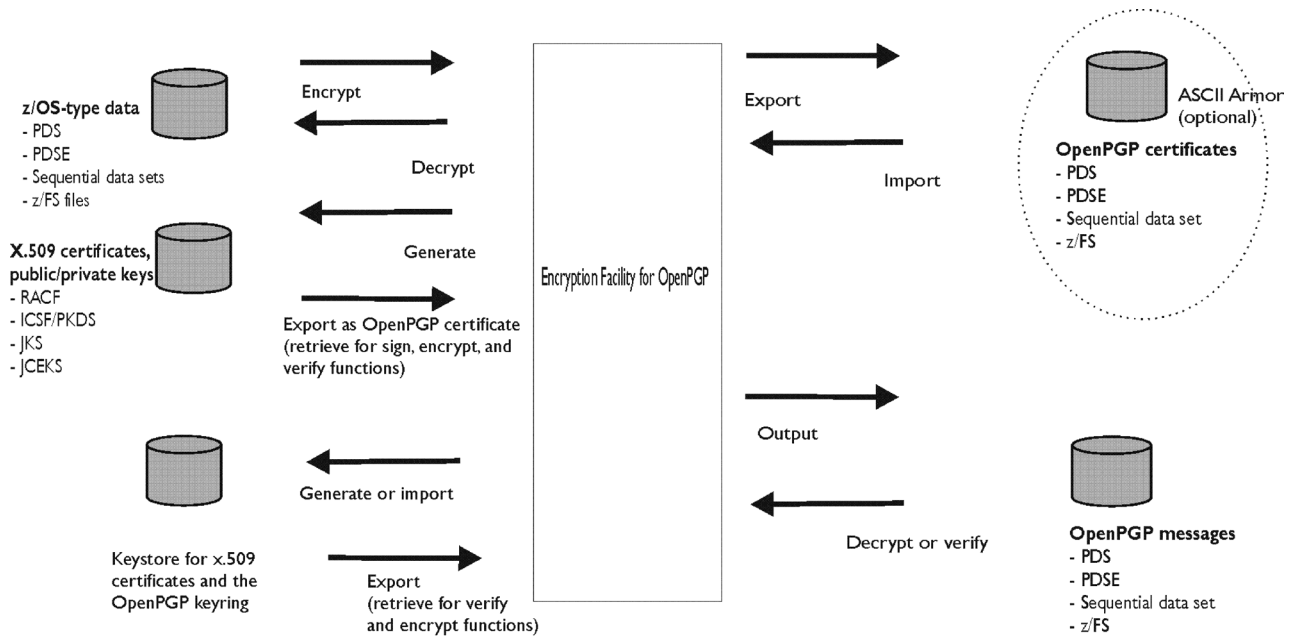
z/OS-type data
- PDS
- PDSE
- Sequential data sets
- z/FS files

Encrypt

Decrypt

Generate

X.509 certificates, public/private keys
- RACF
- ICSF/PKDS
- JKS
- JCEKS

Export as OpenPGP certificate (retrieve for sign, encrypt, and verify functions)

Generate or import

Keystore for x.509 certificates and the OpenPGP keyring

Export (retrieve for verify and encrypt functions)

Encryption Facility for OpenPGP

Export

Import

ASCII Armor (optional)

OpenPGP certificates
- PDS
- PDSE
- Sequential data set
- z/FS

Output

Decrypt or verify

OpenPGP messages
- PDS
- PDSE
- Sequential data set
- z/FS